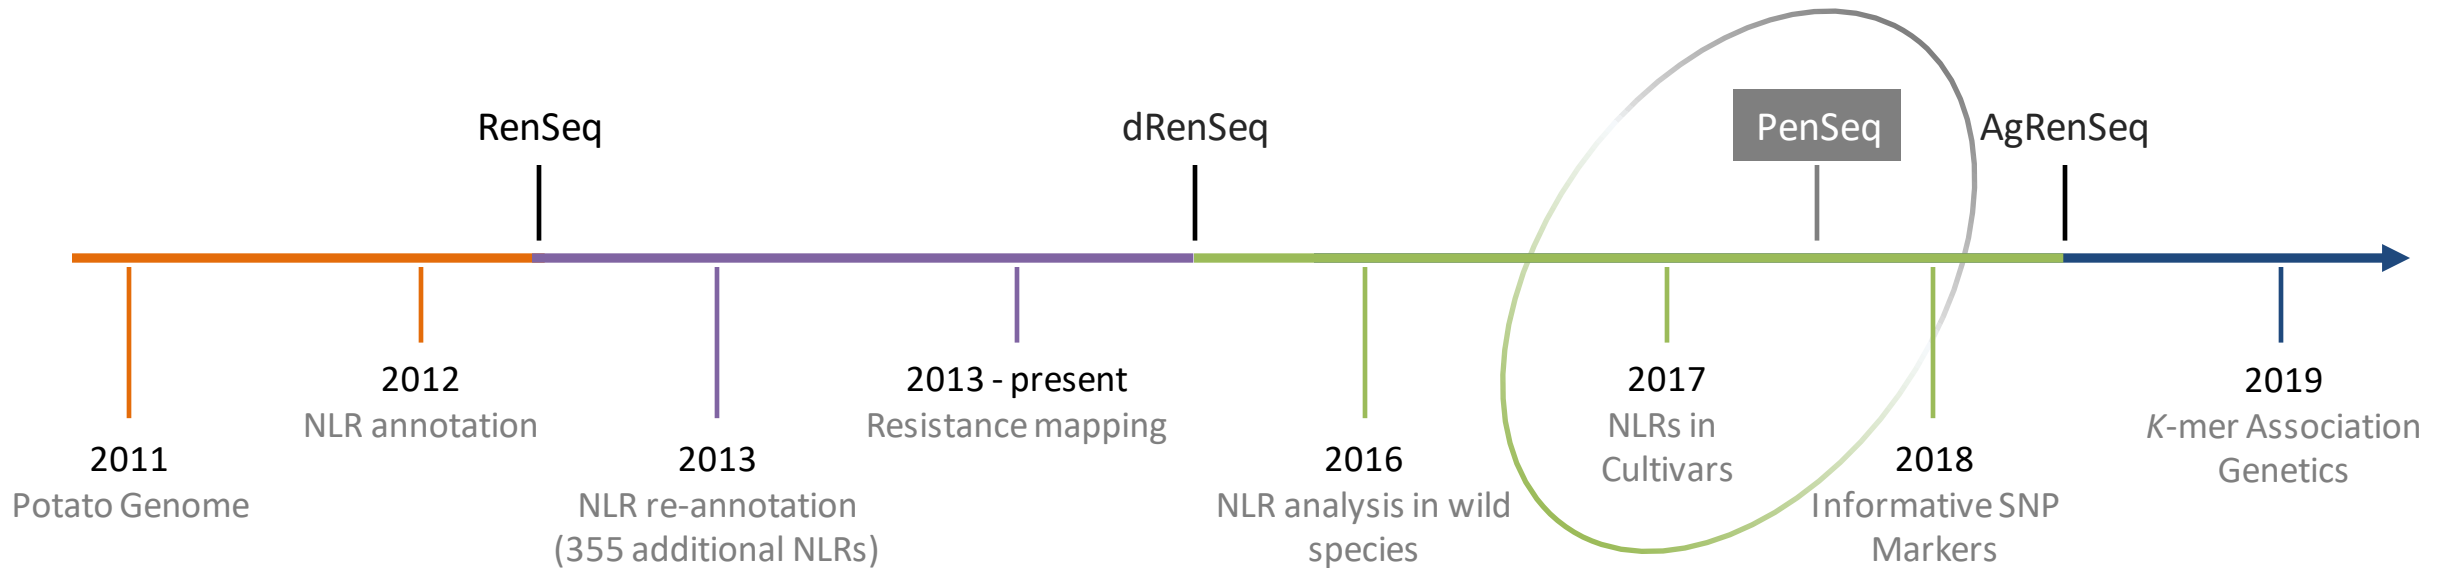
RenSeq

dRenSeq

PenSeq

AgRenSeq

2012
NLR annotation

2013 - present
Resistance mapping

2017
NLRs in Cultivars

2019
*K*-mer Association Genetics

2011
Potato Genome

2013
NLR re-annotation (355 additional NLRs)

2016
NLR analysis in wild species

2018
Informative SNP Markers